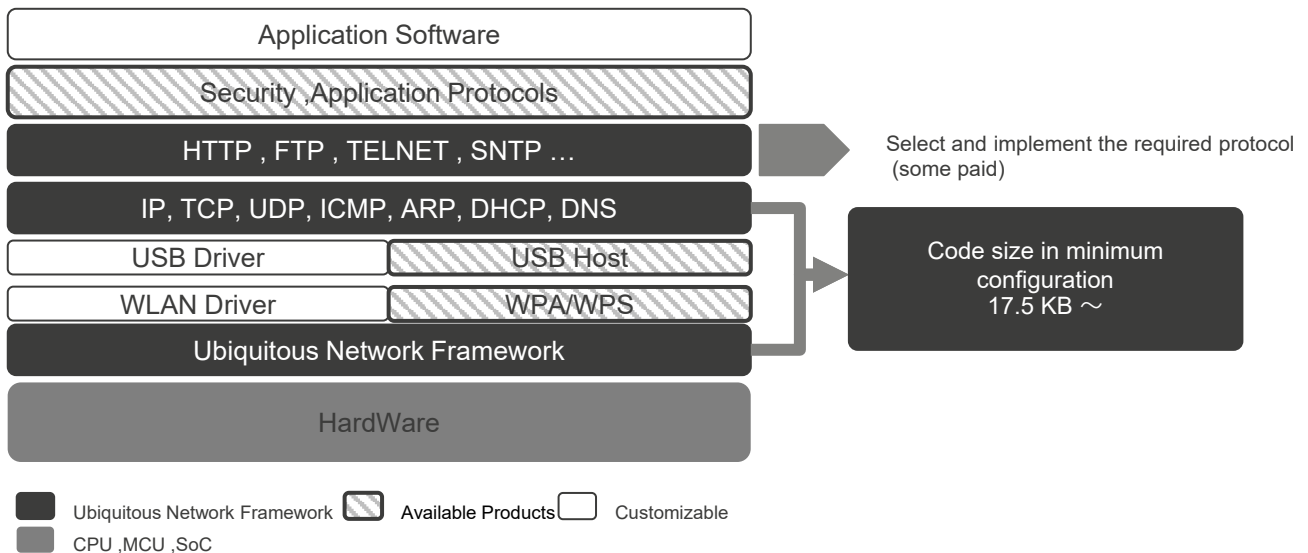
Application Software

Security ,Application Protocols

HTTP , FTP , TELNET , SNTP …

Select and implement the required protocol (some paid)

IP, TCP, UDP, ICMP, ARP, DHCP, DNS

USB Driver

USB Host

WLAN Driver

WPA/WPS

Ubiquitous Network Framework

Code size in minimum configuration 17.5 KB ～

HardWare

Ubiquitous Network Framework

Available Products

Customizable

CPU ,MCU ,SoC